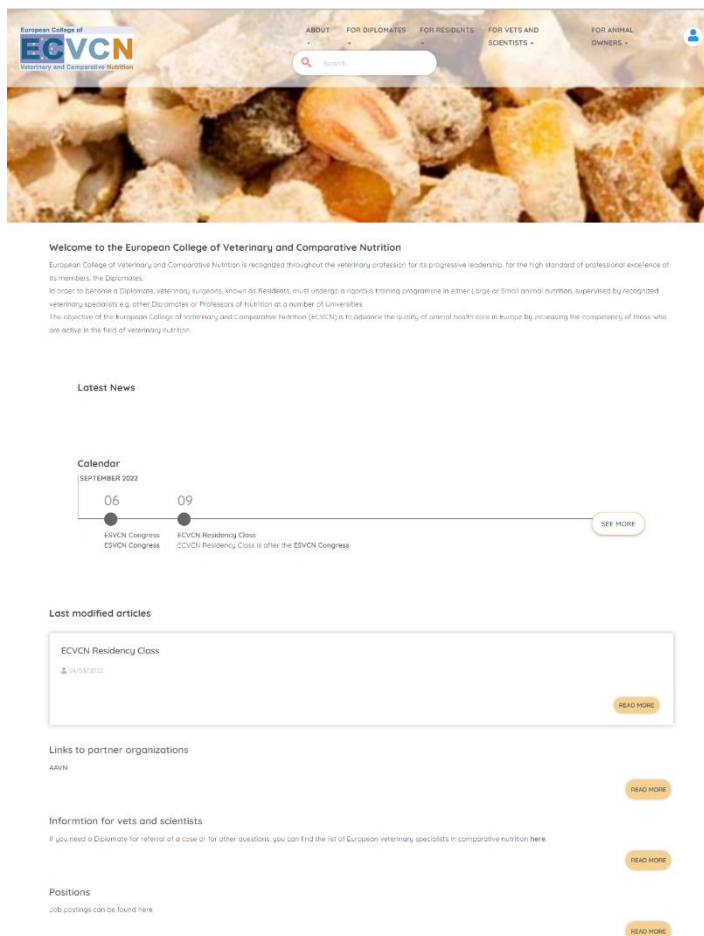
European College of
ECVCN
Veterinary and Comparative Nutrition

ABOUT
FOR DIPLOMATES
FOR RESIDENTS
FOR VETS AND SCIENTISTS
FOR ANIMAL OWNERS

Search

Welcome to the European College of Veterinary and Comparative Nutrition

European College of Veterinary and Comparative Nutrition is recognized throughout the veterinary profession for its progressive leadership, for the high standard of professional excellence of its members, the Diplomates.
In order to become a Diplomate, veterinary surgeons, known as Residents, must undergo a rigorous training programme in either Large or Small animal nutrition, supervised by recognized veterinary specialists e.g. other Diplomates or Professors of Nutrition at a number of Universities
The objective of the European College of Veterinary and Comparative Nutrition (ECVCN) is to advance the quality of animal health care in Europe by increasing the competency of those who are active in the field of veterinary nutrition.

Latest News

Calendar
SEPTEMBER 2022
06
09
ESVCN Congress
ESVCN Congress
ECVCN Residency Class
ECVCN Residency Class is after the ESVCN Congress
SEE MORE

Last modified articles

ECVCN Residency Class
04/05/2022
READ MORE

Links to partner organizations
AAVN
READ MORE

Informtion for vets and scientists
If you need a Diplomate for referral of a case or for other questions, you can find the list of European veterinary specialists in comparative nutrition here.
READ MORE

Positions
Job postings can be found here
READ MORE